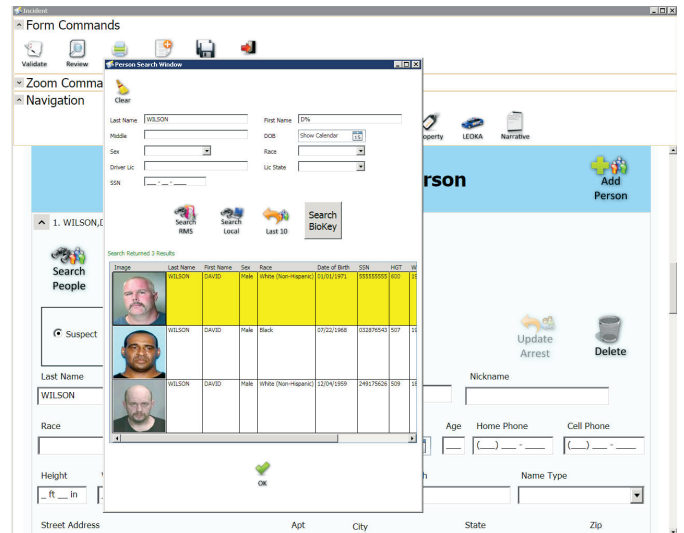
Incident

Form Commands

Validate Review

Zoom Comma

Navigation

Property LEOKA Narrative

rson

Add Person

1. WILSON,D

Search People

Suspect

Update Arrest

Delete

Last Name

WILSON

Nickname

Race

Age Home Phone Cell Phone

(___) ___ - ____ (___) ___ - ____

Height

_ ft __ in

Name Type

Street Address Apt City State Zip

Person Search Window

Clear

Last Name WILSON First Name D%

Middle DOB Show Calendar

Sex Race

Driver Lic Lic State

SSN ___-__-____

Search RMS Search Local Last 10 Search BioKey

Search Returned 3 Results

| Image | Last Name | First Name | Sex | Race | Date of Birth | SSN | HGT | W |
|---|---|---|---|---|---|---|---|---|
| | WILSON | DAVID | Male | White (Non-Hispanic) | 01/01/1971 | 555555555 | 600 | 1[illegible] |
| | WILSON | DAVID | Male | Black | 07/22/1968 | 032876543 | 507 | 1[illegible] |
| | WILSON | DAVID | Male | White (Non-Hispanic) | 12/04/1959 | 249175626 | 509 | 1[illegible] |

OK